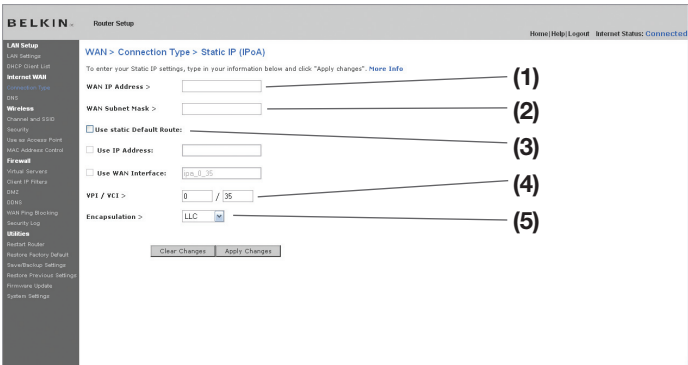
BELKIN. Router Setup

Home | Help | Logout Internet Status: Connected

LAN Setup
LAN Settings
DHCP Client List
Internet WAN
Connection Type
DNS
Wireless
Channel and SSID
Security
Use as Access Point
MAC Address Control
Firewall
Virtual Servers
Client IP Filters
DMZ
DDNS
WAN Ping Blocking
Security Log
Utilities
Restart Router
Restore Factory Default
Save/Backup Settings
Restore Previous Settings
Firmware Update
System Settings

WAN > Connection Type > Static IP (IPoA)

To enter your Static IP settings, type in your information below and click "Apply changes". More Info

WAN IP Address >

WAN Subnet Mask >

Use static Default Route:

Use IP Address:

Use WAN Interface: ipa_0_35

VPI / VCI > 0 / 35

Encapsulation > LLC

Clear Changes Apply Changes

(1)
(2)
(3)
(4)
(5)